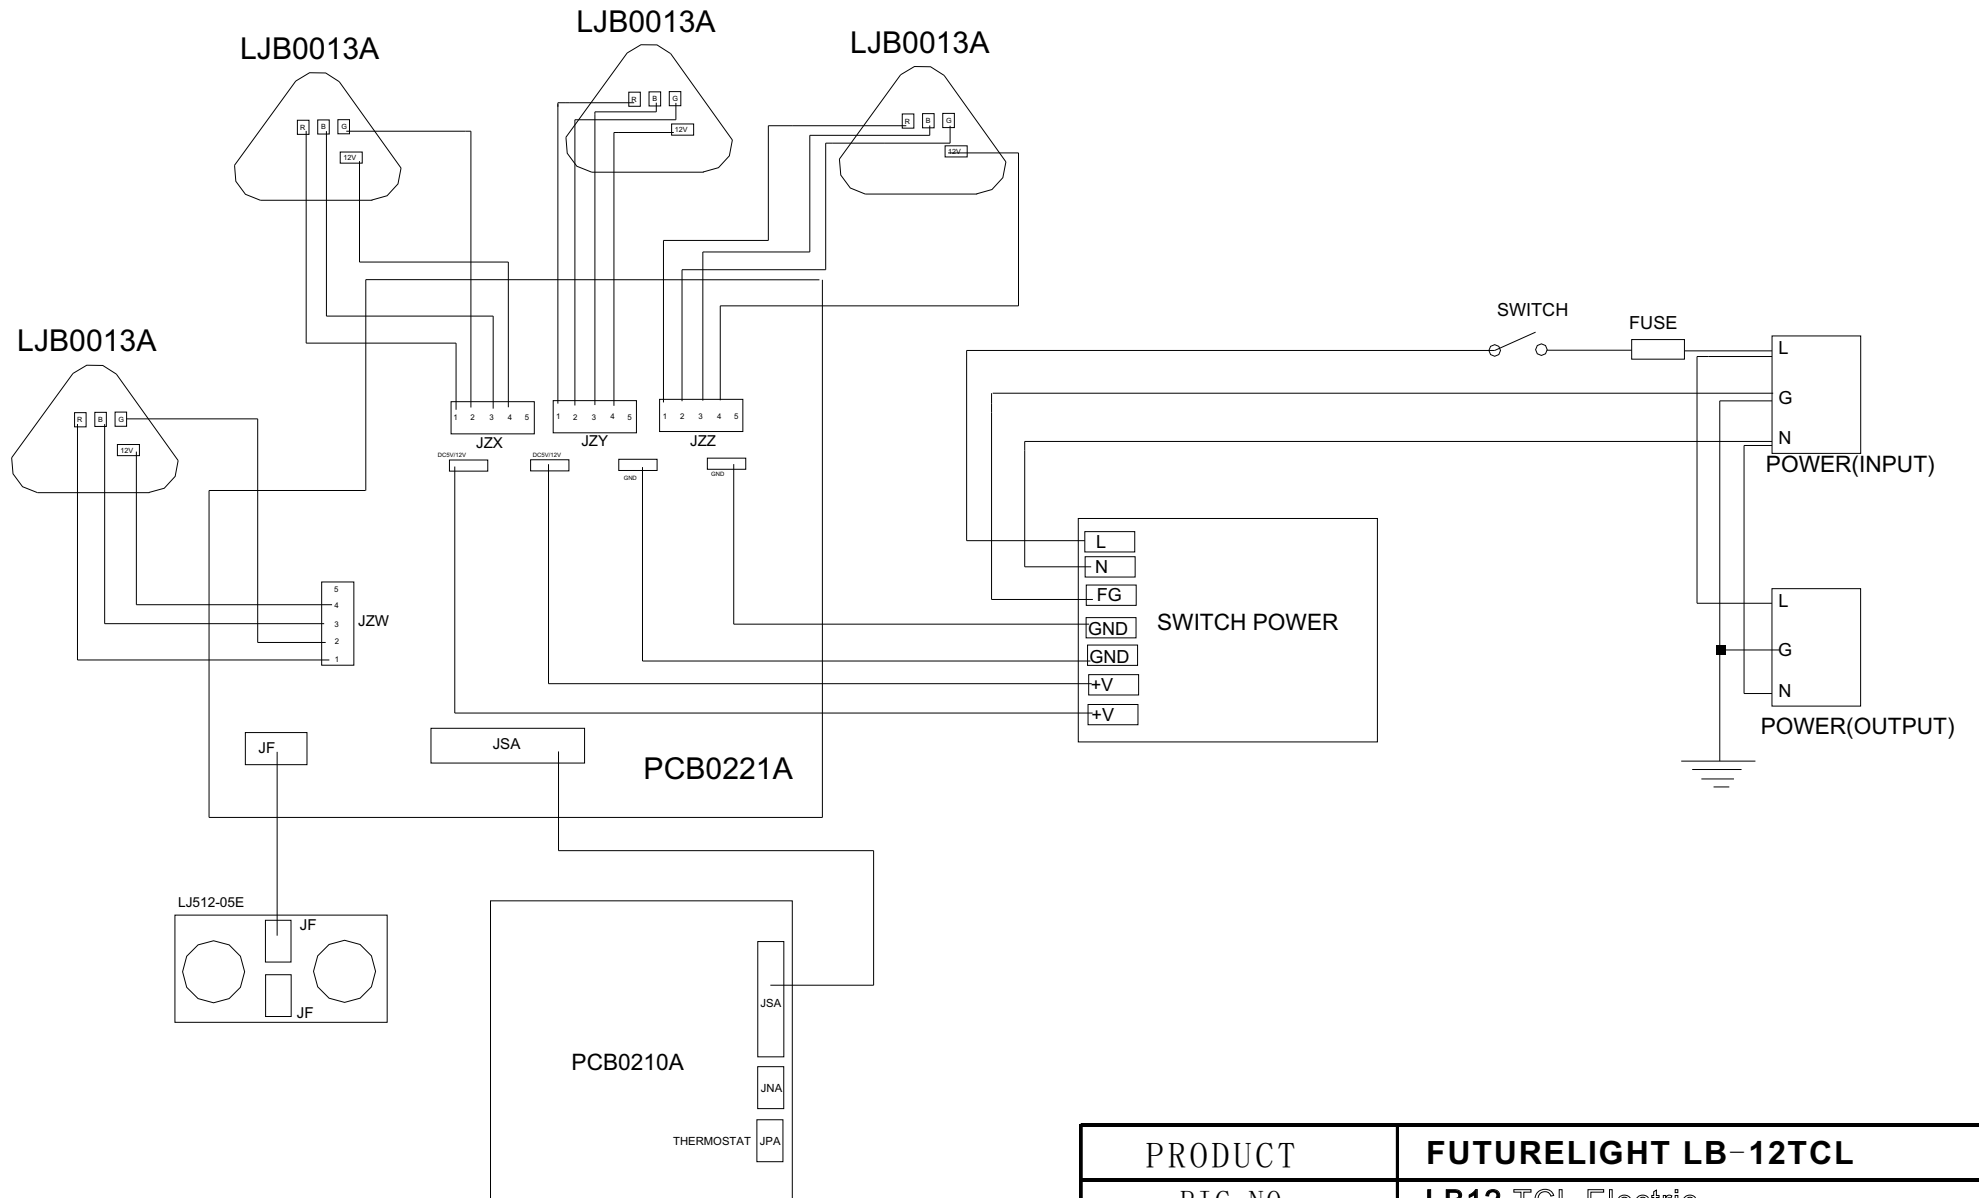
LJB0013A
LJB0013A
LJB0013A
R B G
12V
R B G
12V
R B G
12V
LJB0013A
R B G
12V
1 2 3 4 5
JZX
1 2 3 4 5
JZY
1 2 3 4 5
JZZ
DC5V/12V
DC5V/12V
GND
GND
5
4
3
2
1
JZW
JF
JSA
PCB0221A
LJ512-05E
JF
JF
PCB0210A
JSA
JNA
THERMOSTAT JPA
SWITCH
FUSE
L
G
N
POWER(INPUT)
L
N
FG
GND
GND
+V
+V
SWITCH POWER
L
G
N
POWER(OUTPUT)

| PRODUCT | FUTURELIGHT LB-12TCL |
|---|---|
| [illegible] | LB12 TCL Electric |